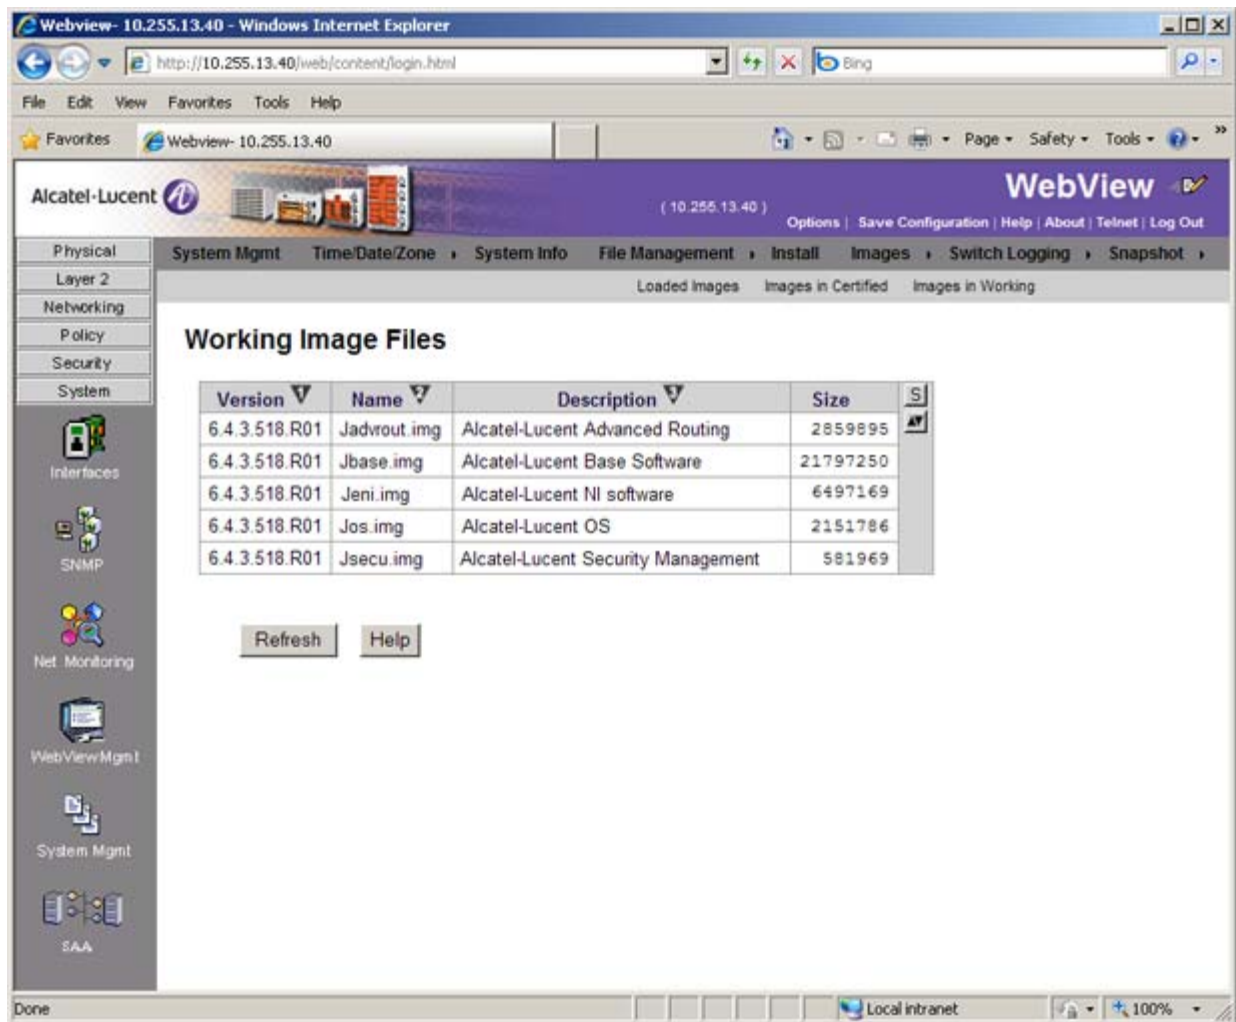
Webview- 10.255.13.40 - Windows Internet Explorer

http://10.255.13.40/web/content/login.html

Bing

File Edit View Favorites Tools Help

Favorites Webview- 10.255.13.40

Page Safety Tools

Alcatel·Lucent

( 10.255.13.40 )

WebView

Options | Save Configuration | Help | About | Telnet | Log Out

Physical
Layer 2
Networking
Policy
Security
System

System Mgmt Time/Date/Zone System Info File Management Install Images Switch Logging Snapshot

Loaded Images Images in Certified Images in Working

Interfaces
SNMP
Net Monitoring
WebViewMgmt
System Mgmt
SAA

Working Image Files

| Version | Name | Description | Size |
|---|---|---|---|
| 6.4.3.518.R01 | Jadvrout.img | Alcatel-Lucent Advanced Routing | 2859895 |
| 6.4.3.518.R01 | Jbase.img | Alcatel-Lucent Base Software | 21797250 |
| 6.4.3.518.R01 | Jeni.img | Alcatel-Lucent NI software | 6497169 |
| 6.4.3.518.R01 | Jos.img | Alcatel-Lucent OS | 2151786 |
| 6.4.3.518.R01 | Jsecu.img | Alcatel-Lucent Security Management | 581969 |

S

Refresh Help

Done

Local intranet

100%